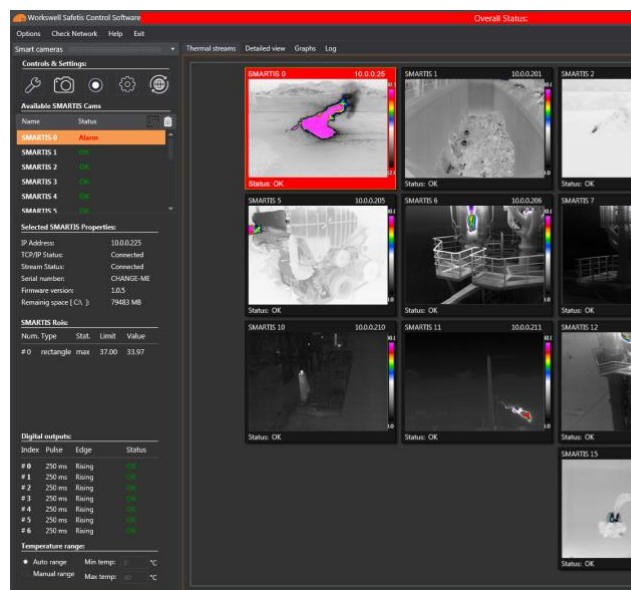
Workswell Safetis Control Software

Overall Status:

Options Check Network Help Exit

Smart cameras

Thermal streams Detailed view Graphs Log

Controls & Settings:

Available SMARTIS Cams

| Name | Status |
|---|---|
| SMARTIS 0 | Alarm |
| SMARTIS 1 | OK |
| SMARTIS 2 | OK |
| SMARTIS 3 | OK |
| SMARTIS 4 | OK |
| SMARTIS 5 | OK |

Selected SMARTIS Properties:

| | |
|---|---|
| IP Address: | 10.0.0.225 |
| TCP/IP Status: | Connected |
| Stream Status: | Connected |
| Serial number: | CHANGE-ME |
| Firmware version: | 1.0.5 |
| Remaining space [ C:\ ]: | 79483 MB |

SMARTIS Rois:

| Num. | Type | Stat. | Limit | Value |
|---|---|---|---|---|
| # 0 | rectangle | max | 37.00 | 33.97 |

Digital outputs:

| Index | Pulse | Edge | Status |
|---|---|---|---|
| # 0 | 250 ms | Rising | OK |
| # 1 | 250 ms | Rising | OK |
| # 2 | 250 ms | Rising | OK |
| # 3 | 250 ms | Rising | OK |
| # 4 | 250 ms | Rising | OK |
| # 5 | 250 ms | Rising | OK |
| # 6 | 250 ms | Rising | OK |

Temperature range:

Auto range Min temp: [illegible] °C
Manual range Max temp: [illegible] °C

SMARTIS 0 10.0.0.25
Status: OK

SMARTIS 1 10.0.0.201
Status: OK

SMARTIS 2
Status: OK

SMARTIS 5 10.0.0.205
Status: OK

SMARTIS 6 10.0.0.206
Status: OK

SMARTIS 7
Status: OK

SMARTIS 10 10.0.0.210
Status: OK

SMARTIS 11 10.0.0.211
Status: OK

SMARTIS 12
Status: OK

SMARTIS 15
Status: OK